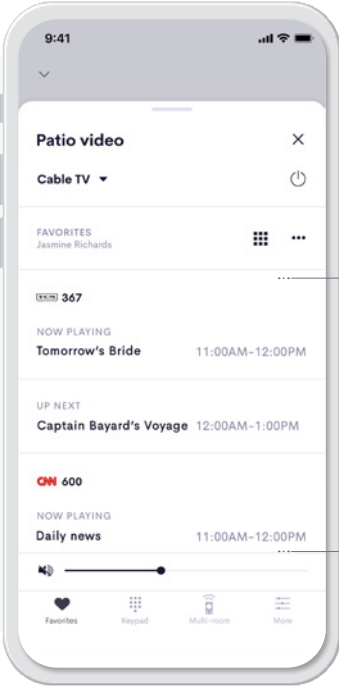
9:41

Patio video

Cable TV

FAVORITES
Jasmine Richards

367

NOW PLAYING
Tomorrow's Bride 11:00AM–12:00PM

UP NEXT
Captain Bayard's Voyage 12:00AM–1:00PM

CNN 600

NOW PLAYING
Daily news 11:00AM–12:00PM

Favorites Keypad Multi-room More